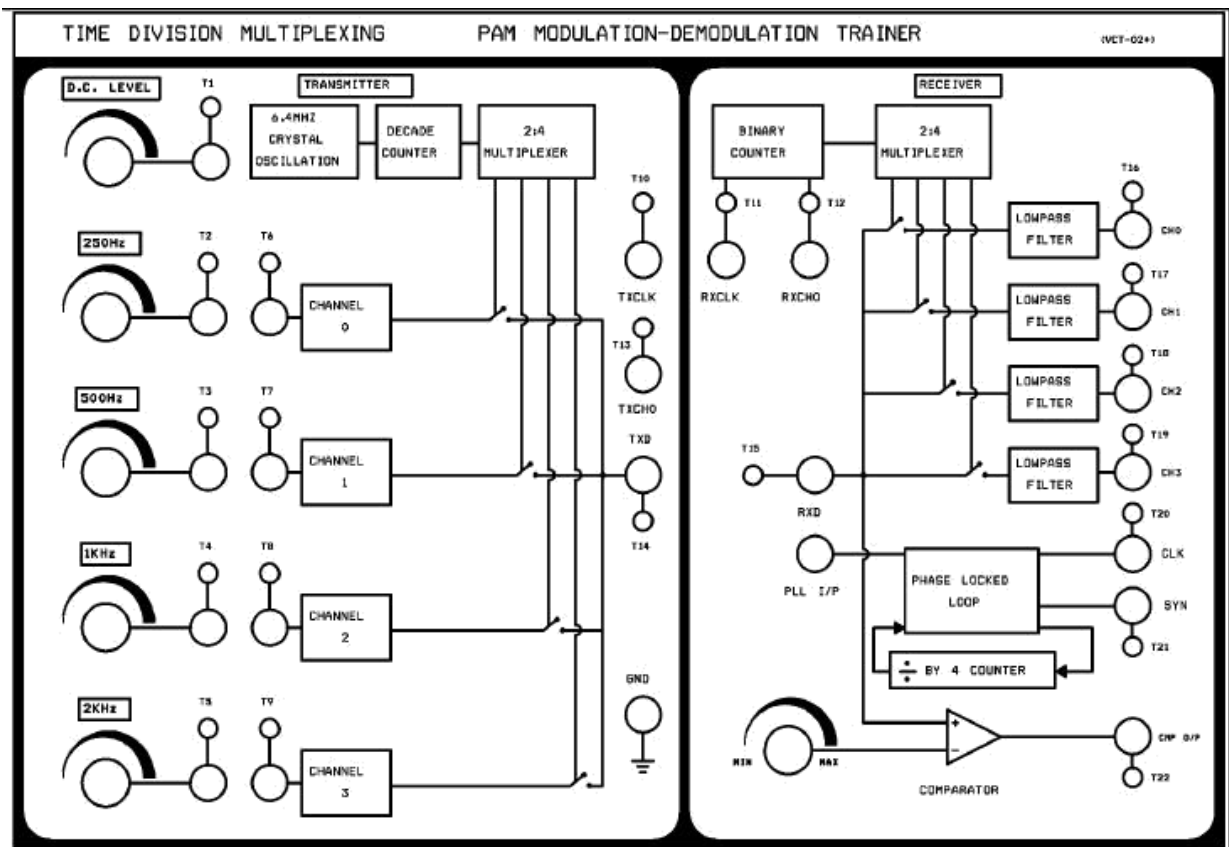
TIME DIVISION MULTIPLEXING PAM MODULATION-DEMODULATION TRAINER (VCT-02+)

TRANSMITTER

D.C. LEVEL
T1
6.4MHZ CRYSTAL OSCILLATION
DECADE COUNTER
2:4 MULTIPLEXER

250Hz
T2
T6
CHANNEL 0

500Hz
T3
T7
CHANNEL 1

1KHz
T4
T8
CHANNEL 2

2KHz
T5
T9
CHANNEL 3

T10
TXCLK
T13
TXCHO
TXD
T14
GND

RECEIVER

BINARY COUNTER
2:4 MULTIPLEXER
T11
T12
RXCLK
RXCHO

T16
LOWPASS FILTER
CH0
T17
LOWPASS FILTER
CH1
T18
LOWPASS FILTER
CH2
T19
LOWPASS FILTER
CH3

T15
RXD
T20
PLL I/P
PHASE LOCKED LOOP
CLK
SYN
T21
÷ BY 4 COUNTER

MIN
MAX
COMPARATOR
CMP O/P
T22